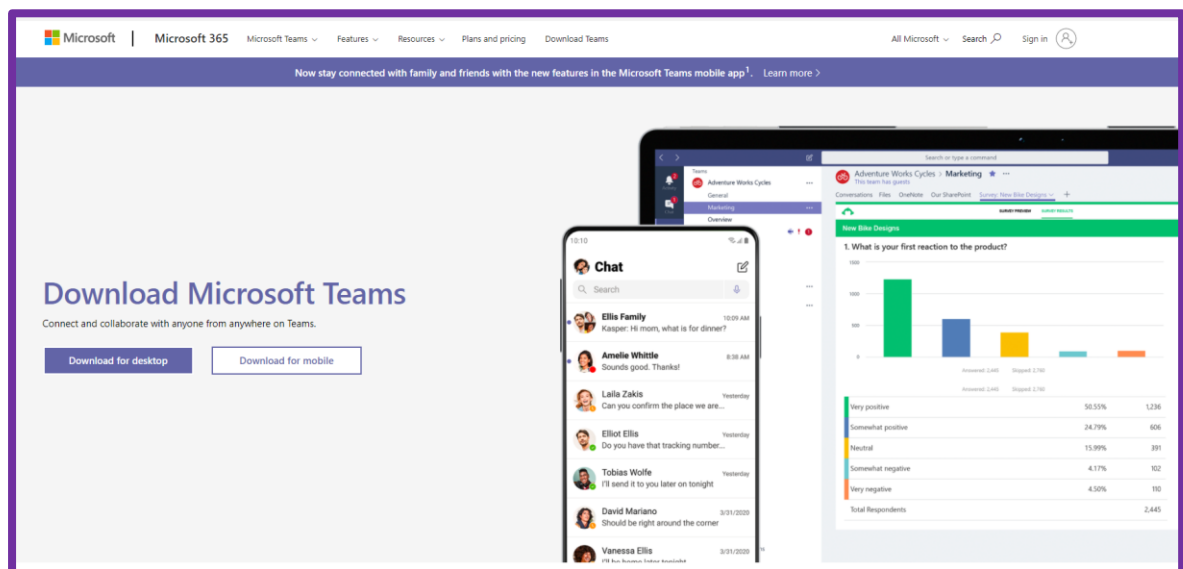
Microsoft | Microsoft 365 Microsoft Teams Features Resources Plans and pricing Download Teams All Microsoft Search Sign in

Now stay connected with family and friends with the new features in the Microsoft Teams mobile app$^1$. Learn more >

Download Microsoft Teams

Connect and collaborate with anyone from anywhere on Teams.

Download for desktop Download for mobile

Search or type a command

Teams
Adventure Works Cycles
General
Marketing
Overview

Adventure Works Cycles > Marketing
This team has guests
Conversations Files OneNote Our SharePoint Survey: New Bike Designs +

SURVEY PREVIEW SURVEY RESULTS

New Bike Designs

1. What is your first reaction to the product?

1500
1000
500
0

Answered: 2,445 Skipped: 2,760
Answered: 2,445 Skipped: 2,760

| | | |
|---|---|---|
| Very positive | 50.55% | 1,236 |
| Somewhat positive | 24.79% | 606 |
| Neutral | 15.99% | 391 |
| Somewhat negative | 4.17% | 102 |
| Very negative | 4.50% | 110 |
| Total Respondents | | 2,445 |

10:10

Chat

Search

Ellis Family 10:09 AM
Kasper: Hi mom, what is for dinner?

Amelie Whittle 8:38 AM
Sounds good. Thanks!

Laila Zakis Yesterday
Can you confirm the place we are...

Elliot Ellis Yesterday
Do you have that tracking number...

Tobias Wolfe Yesterday
I'll send it to you later on tonight

David Mariano 3/31/2020
Should be right around the corner

Vanessa Ellis 3/31/2020
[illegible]